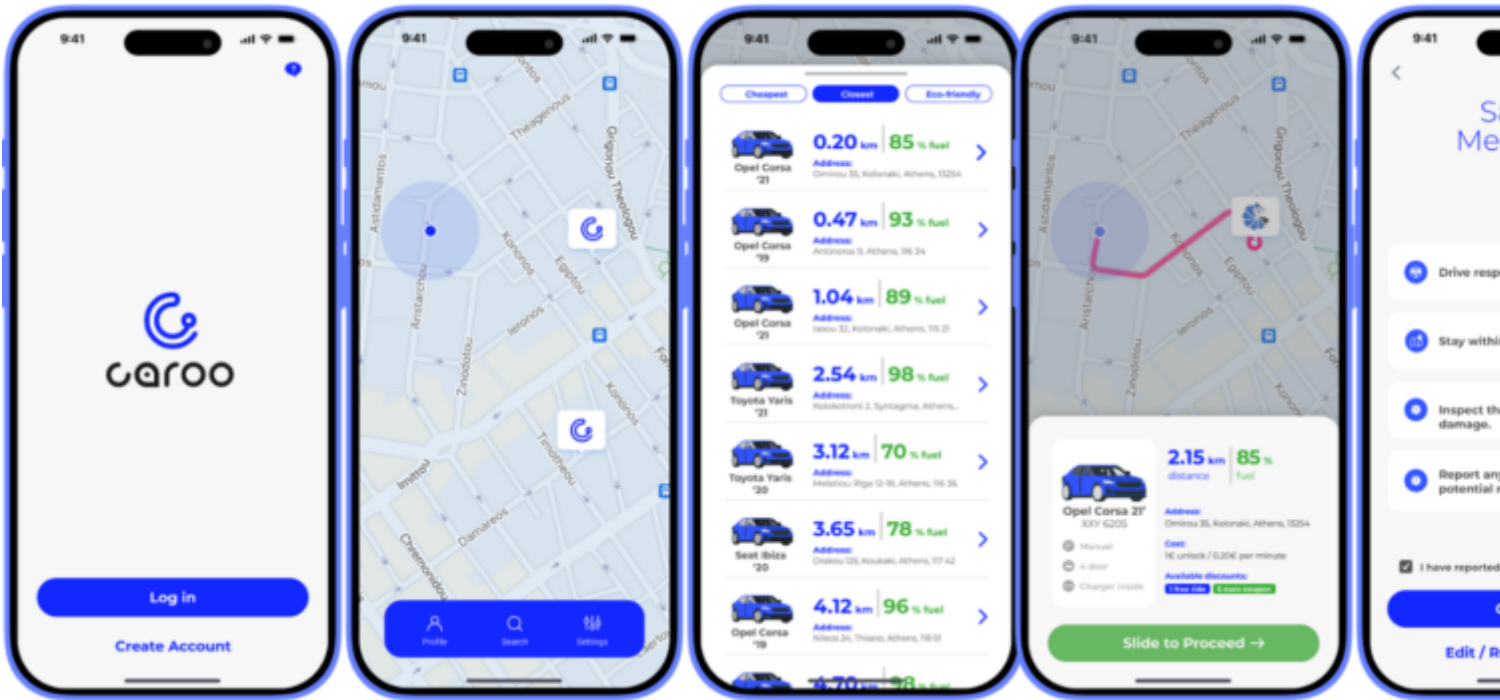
9:41

?

caroo

Log in

Create Account

9:41

Thaegenous

Grigoriou Theologou

Astdamantos

Anstarchou

Koronos

Egptou

Ieronos

Zinodotou

Timotheou

Imittou

Damareos

Chremonidou

Profile

Search

Settings

9:41

Cheapest

Closest

Eco-friendly

Opel Corsa '21
0.20 km | 85 % fuel
Address:
Omirou 35, Kolonaki, Athens, 13254

Opel Corsa '19
0.47 km | 93 % fuel
Address:
Antinoros 9, Athens, 116 34

Opel Corsa '21
1.04 km | 89 % fuel
Address:
Iasou 32, Kolonaki, Athens, 115 21

Toyota Yaris '21
2.54 km | 98 % fuel
Address:
Kolokotroni 2, Syntagma, Athens...

Toyota Yaris '20
3.12 km | 70 % fuel
Address:
Meletiou Riga 12-18, Athens, 116 36

Seat Ibiza '20
3.65 km | 78 % fuel
Address:
Orakou 125, Koukaki, Athens, 117 42

Opel Corsa '19
4.12 km | 96 % fuel
Address:
Nileos 24, Thiseio, Athens, 118 51

9:41

Thaegenous

Grigoriou Theologou

Astdamantos

Anstarchou

Zinodotou

Opel Corsa 21'
XXY 6205

Manual

4 door

Charger inside

2.15 km | 85 %
distance | fuel

Address:
Omirou 35, Kolonaki, Athens, 13254

Cost:
1€ unlock / 0.20€ per minute

Available discounts:
1 free ride | 5 euro coupon

Slide to Proceed →

9:41

<

Sa
Me

Drive resp

Stay within

Inspect th
damage.

Report any
potential r

I have reported

Edit / R